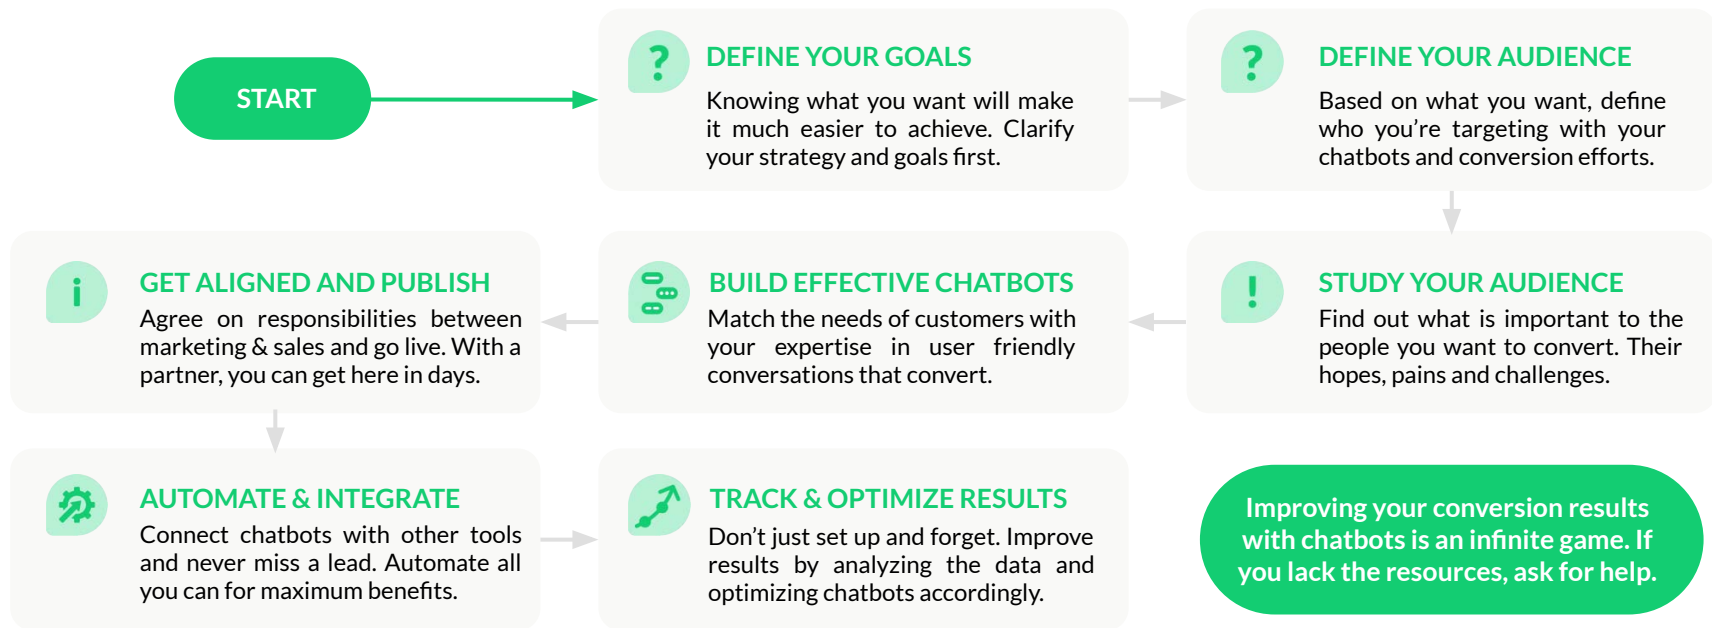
START

?

DEFINE YOUR GOALS

Knowing what you want will make it much easier to achieve. Clarify your strategy and goals first.

?

DEFINE YOUR AUDIENCE

Based on what you want, define who you're targeting with your chatbots and conversion efforts.

!

STUDY YOUR AUDIENCE

Find out what is important to the people you want to convert. Their hopes, pains and challenges.

BUILD EFFECTIVE CHATBOTS

Match the needs of customers with your expertise in user friendly conversations that convert.

i

GET ALIGNED AND PUBLISH

Agree on responsibilities between marketing & sales and go live. With a partner, you can get here in days.

AUTOMATE & INTEGRATE

Connect chatbots with other tools and never miss a lead. Automate all you can for maximum benefits.

TRACK & OPTIMIZE RESULTS

Don't just set up and forget. Improve results by analyzing the data and optimizing chatbots accordingly.

Improving your conversion results with chatbots is an infinite game. If you lack the resources, ask for help.